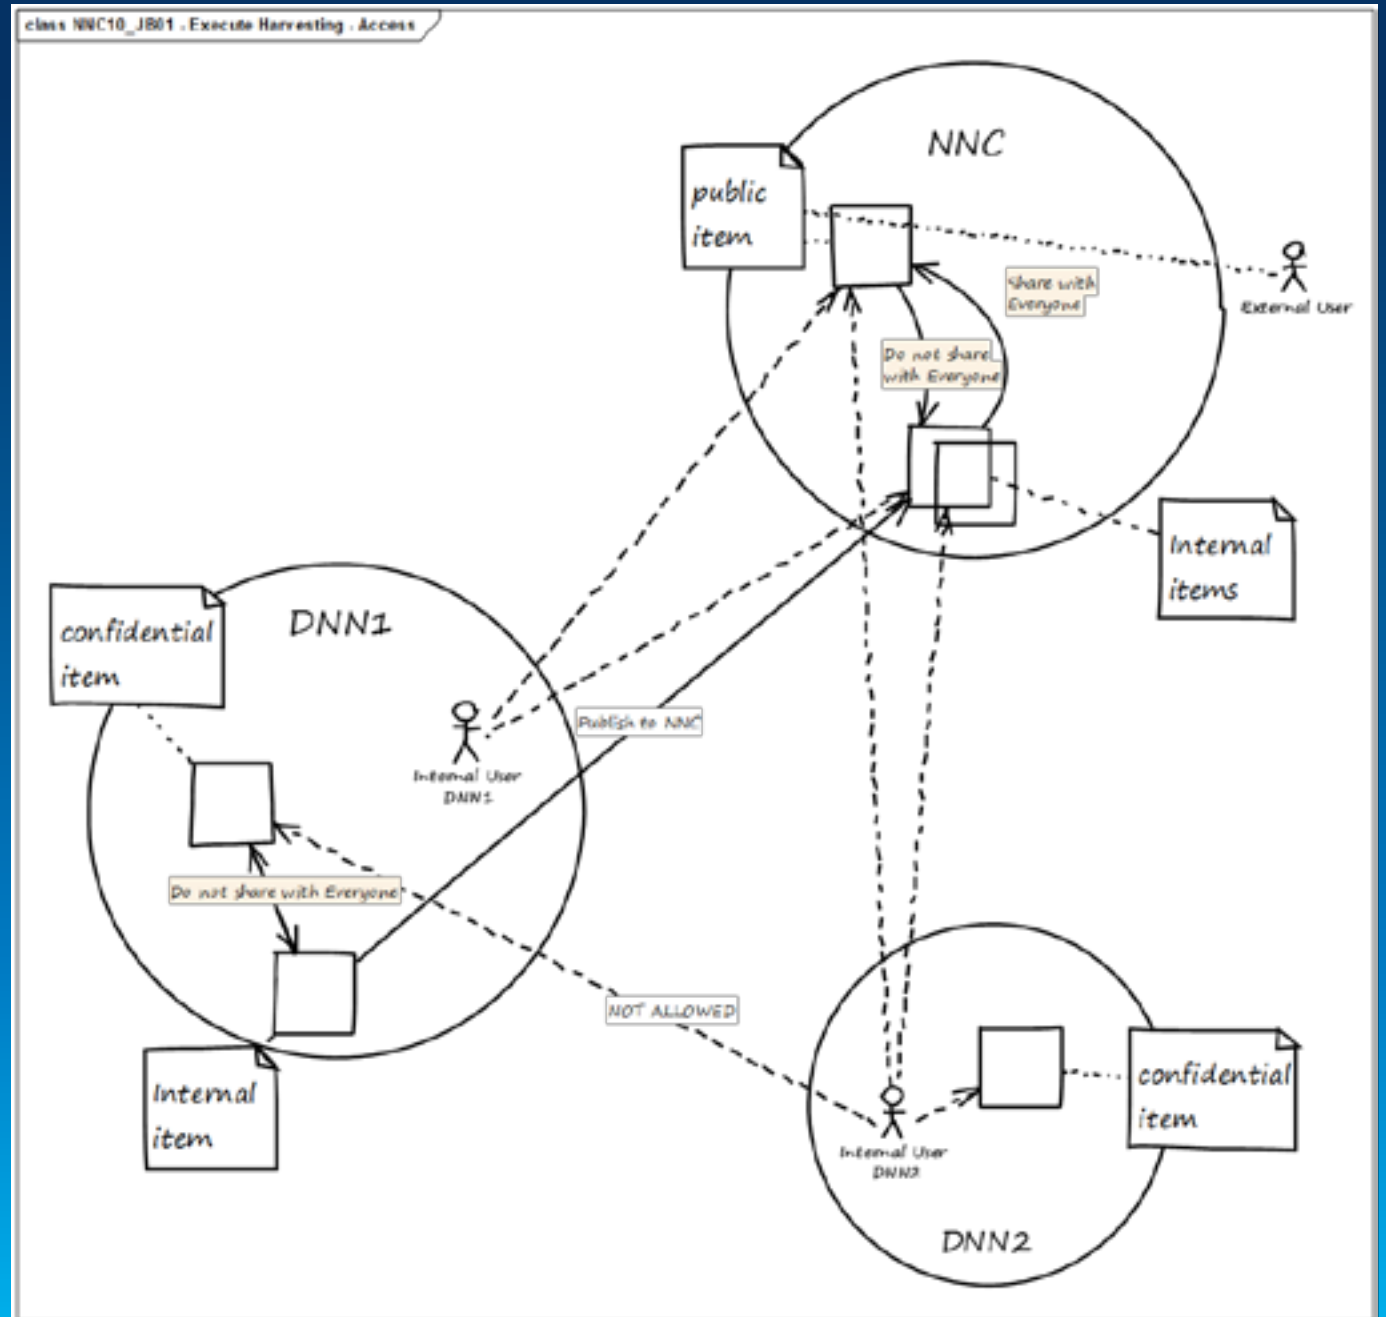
class NNC10_JB01 . Execute Harvesting . Access

NNC

public item

Share with Everyone

External User

Do not share with Everyone

Internal items

DNN1

confidential item

Internal User DNN1

Publish to NNC

Do not share with Everyone

NOT ALLOWED

Internal item

Internal User DNN2

confidential item

DNN2